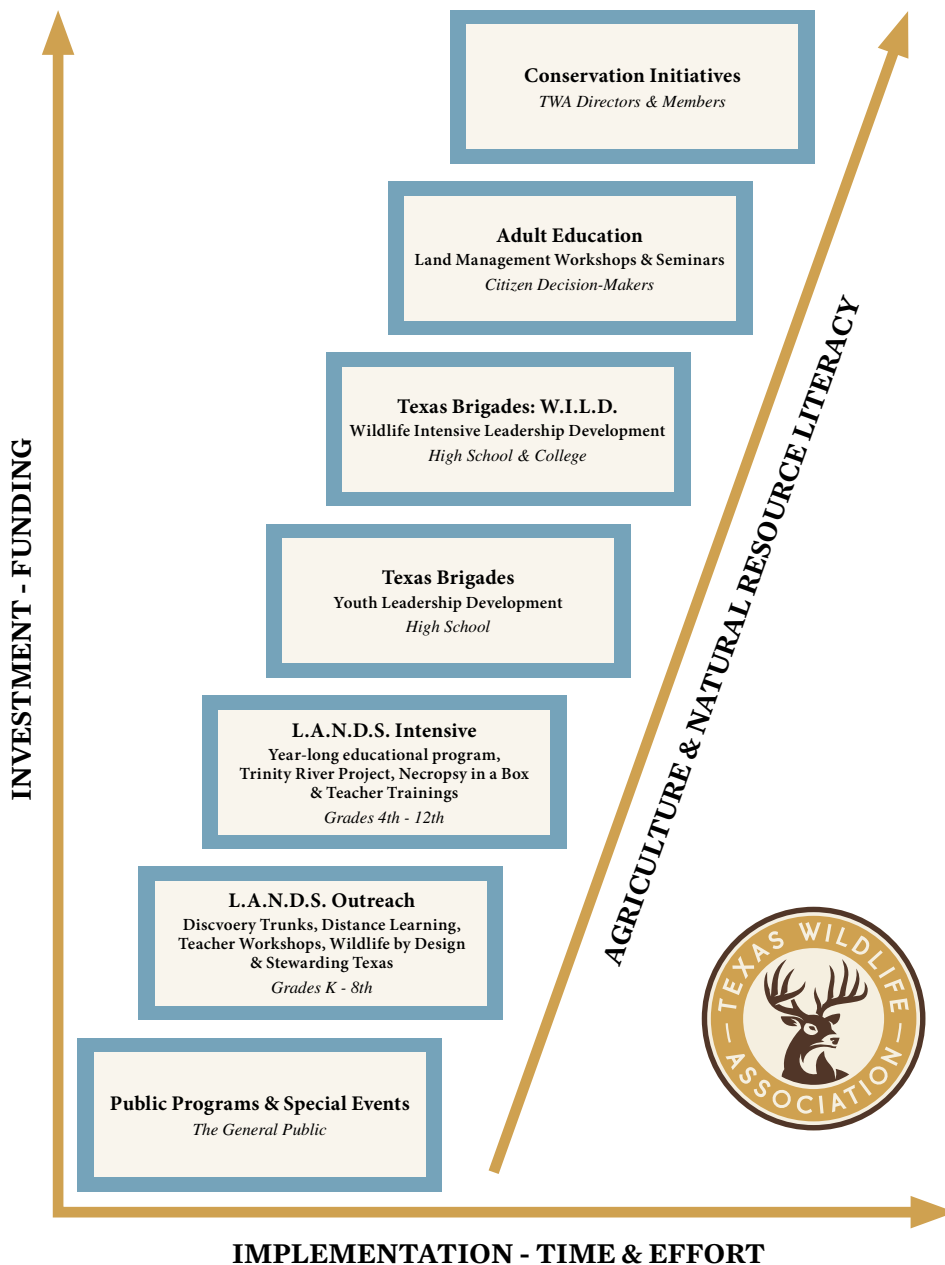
Conservation Initiatives
TWA Directors & Members

Adult Education
Land Management Workshops & Seminars
Citizen Decision-Makers

Texas Brigades: W.I.L.D.
Wildlife Intensive Leadership Development
High School & College

Texas Brigades
Youth Leadership Development
High School

L.A.N.D.S. Intensive
Year-long educational program, Trinity River Project, Necropsy in a Box & Teacher Trainings
Grades 4th - 12th

L.A.N.D.S. Outreach
Discvoery Trunks, Distance Learning, Teacher Workshops, Wildlife by Design & Stewarding Texas
Grades K - 8th

Public Programs & Special Events
The General Public

INVESTMENT - FUNDING

AGRICULTURE & NATURAL RESOURCE LITERACY

TEXAS WILDLIFE ASSOCIATION

IMPLEMENTATION - TIME & EFFORT